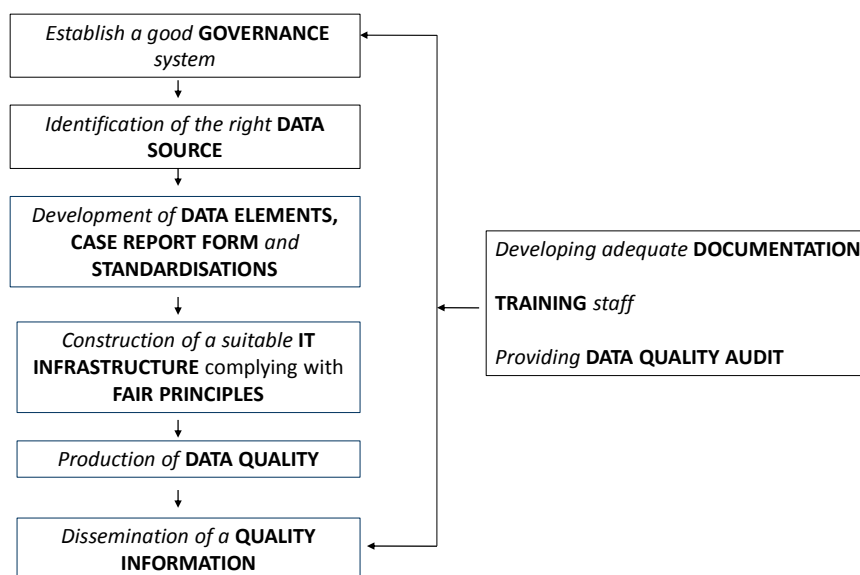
*Establish a good* **GOVERNANCE** *system*

*Identification of the right* **DATA SOURCE**

*Development of* **DATA ELEMENTS, CASE REPORT FORM** *and* **STANDARDISATIONS**

*Construction of a suitable* **IT INFRASTRUCTURE** complying with **FAIR PRINCIPLES**

*Production of* **DATA QUALITY**

*Dissemination of a* **QUALITY INFORMATION**

*Developing adequate* **DOCUMENTATION**

**TRAINING** *staff*

*Providing* **DATA QUALITY AUDIT**